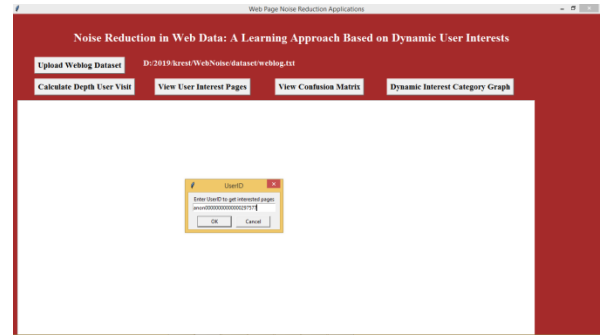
Web Page Noise Reduction Applications

Noise Reduction in Web Data: A Learning Approach Based on Dynamic User Interests

Upload Weblog Dataset

D:/2019/krest/WebNoise/dataset/weblog.txt

Calculate Depth User Visit

View User Interest Pages

View Confusion Matrix

Dynamic Interest Category Graph

UserID

Enter UserID to get interested pages

anon000000000000029757

OK

Cancel